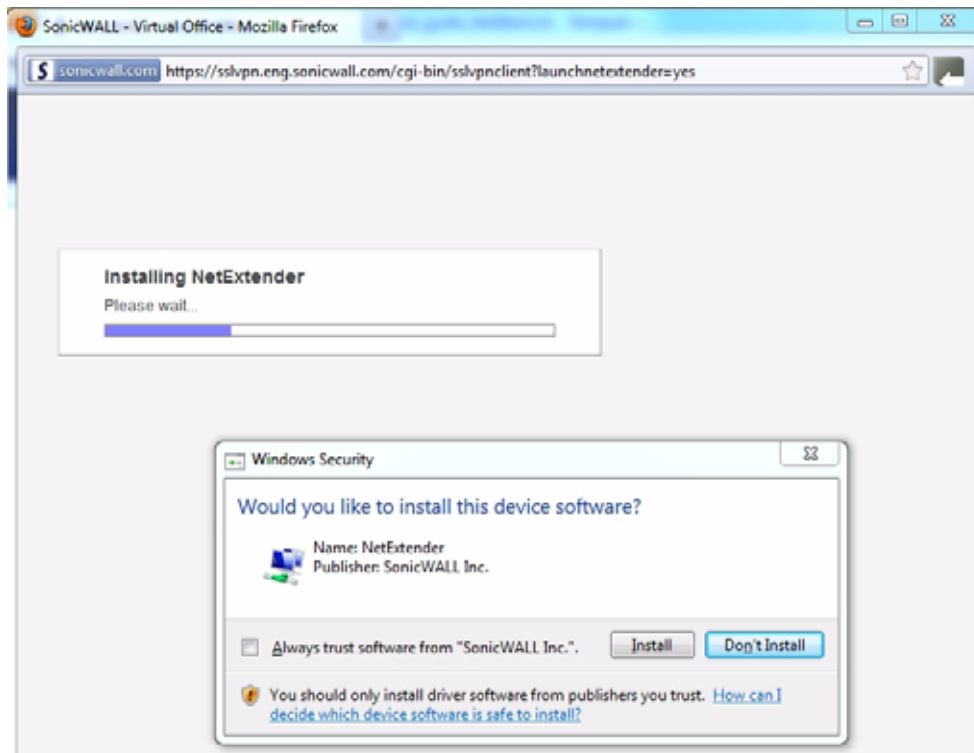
SonicWALL - Virtual Office - Mozilla Firefox

sonicwall.com https://sslvpn.eng.sonicwall.com/cgi-bin/sslvpnclient?launchnetextender=yes

Installing NetExtender

Please wait...

Windows Security

Would you like to install this device software?

Name: NetExtender
Publisher: SonicWALL Inc.

Always trust software from "SonicWALL Inc.".

Install

Don't Install

You should only install driver software from publishers you trust. How can I decide which device software is safe to install?